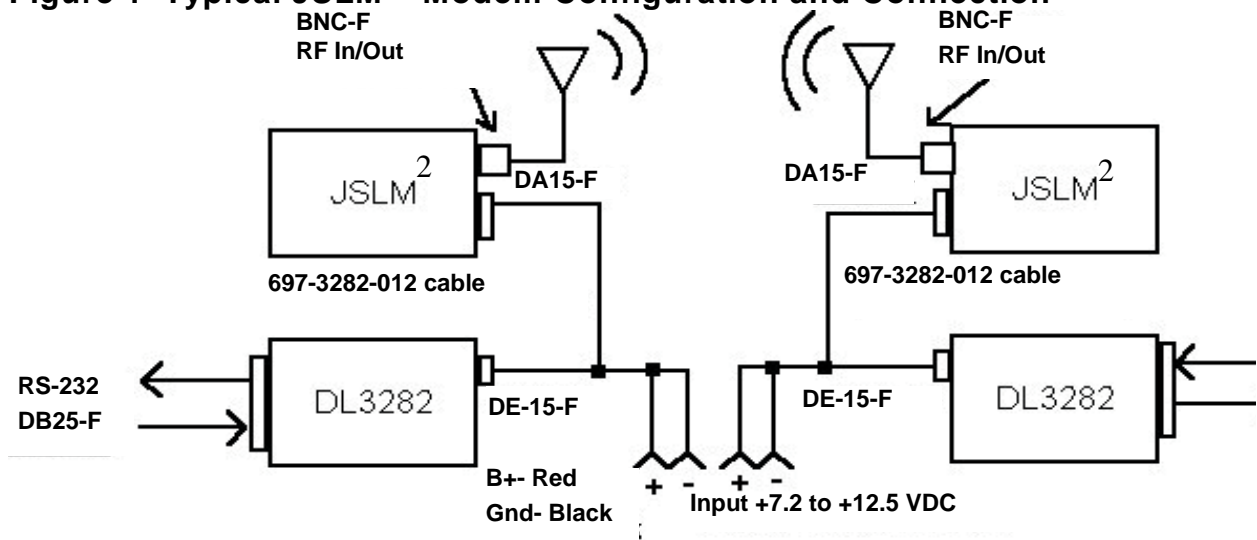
Figure 1 Typical JSLM² Modem Configuration and Connection

BNC-F
RF In/Out

BNC-F
RF In/Out

JSLM$^2$

DA15-F

DA15-F

JSLM$^2$

697-3282-012 cable

697-3282-012 cable

RS-232
DB25-F

DL3282

DE-15-F

DE-15-F

DL3282

+ -

+ -

B+- Red
Gnd- Black

Input +7.2 to +12.5 VDC